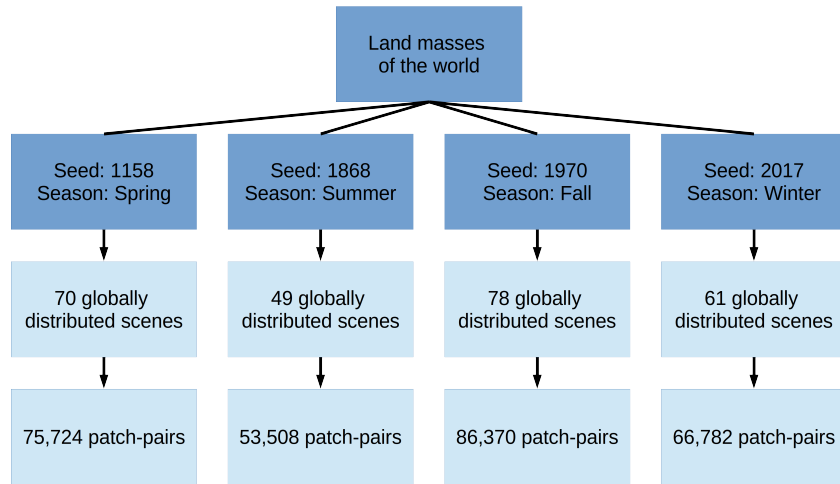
Land masses of the world

Seed: 1158
Season: Spring

70 globally distributed scenes

75,724 patch-pairs

Seed: 1868
Season: Summer

49 globally distributed scenes

53,508 patch-pairs

Seed: 1970
Season: Fall

78 globally distributed scenes

86,370 patch-pairs

Seed: 2017
Season: Winter

61 globally distributed scenes

66,782 patch-pairs